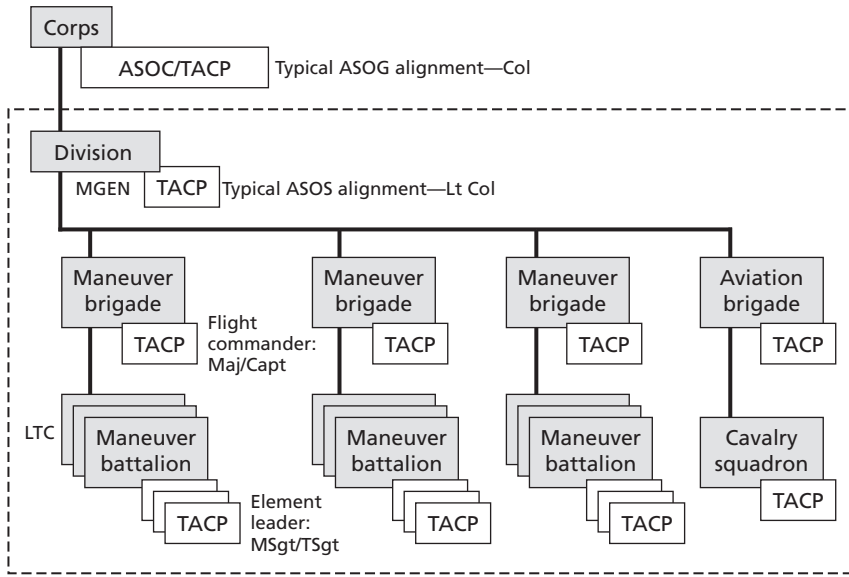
Corps

ASOC/TACP

Typical ASOG alignment—Col

Division

MGEN

TACP

Typical ASOS alignment—Lt Col

Maneuver brigade

TACP

Flight commander: Maj/Capt

Maneuver brigade

TACP

Maneuver brigade

TACP

Aviation brigade

TACP

LTC

Maneuver battalion

TACP

Element leader: MSgt/TSgt

Maneuver battalion

TACP

Maneuver battalion

TACP

Cavalry squadron

TACP